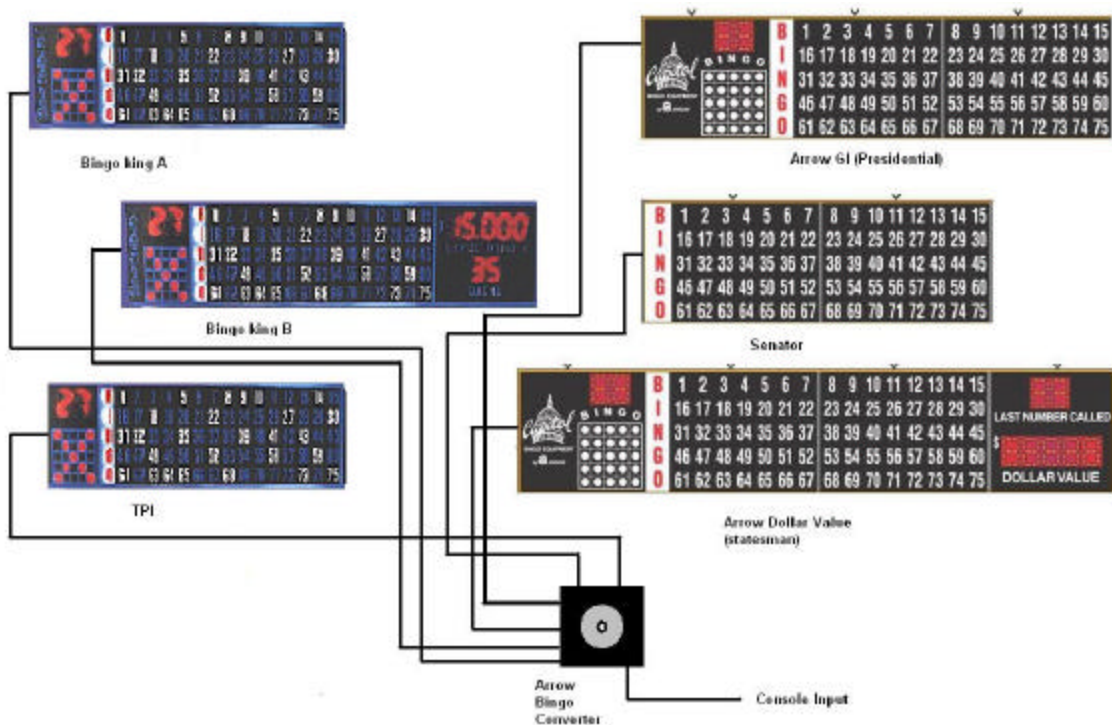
27

Bingo king A

27

15.000

35

Bingo king B

27

TPI

Capitol
BINGO

B I N G O

| 1 | 2 | 3 | 4 | 5 | 6 | 7 | 8 | 9 | 10 | 11 | 12 | 13 | 14 | 15 |
|---|---|---|---|---|---|---|---|---|---|---|---|---|---|---|
| 16 | 17 | 18 | 19 | 20 | 21 | 22 | 23 | 24 | 25 | 26 | 27 | 28 | 29 | 30 |
| 31 | 32 | 33 | 34 | 35 | 36 | 37 | 38 | 39 | 40 | 41 | 42 | 43 | 44 | 45 |
| 46 | 47 | 48 | 49 | 50 | 51 | 52 | 53 | 54 | 55 | 56 | 57 | 58 | 59 | 60 |
| 61 | 62 | 63 | 64 | 65 | 66 | 67 | 68 | 69 | 70 | 71 | 72 | 73 | 74 | 75 |

Arrow 6I (Presidential)

B I N G O

| 1 | 2 | 3 | 4 | 5 | 6 | 7 | 8 | 9 | 10 | 11 | 12 | 13 | 14 | 15 |
|---|---|---|---|---|---|---|---|---|---|---|---|---|---|---|
| 16 | 17 | 18 | 19 | 20 | 21 | 22 | 23 | 24 | 25 | 26 | 27 | 28 | 29 | 30 |
| 31 | 32 | 33 | 34 | 35 | 36 | 37 | 38 | 39 | 40 | 41 | 42 | 43 | 44 | 45 |
| 46 | 47 | 48 | 49 | 50 | 51 | 52 | 53 | 54 | 55 | 56 | 57 | 58 | 59 | 60 |
| 61 | 62 | 63 | 64 | 65 | 66 | 67 | 68 | 69 | 70 | 71 | 72 | 73 | 74 | 75 |

Senator

Capitol
BINGO

B I N G O

| 1 | 2 | 3 | 4 | 5 | 6 | 7 | 8 | 9 | 10 | 11 | 12 | 13 | 14 | 15 |
|---|---|---|---|---|---|---|---|---|---|---|---|---|---|---|
| 16 | 17 | 18 | 19 | 20 | 21 | 22 | 23 | 24 | 25 | 26 | 27 | 28 | 29 | 30 |
| 31 | 32 | 33 | 34 | 35 | 36 | 37 | 38 | 39 | 40 | 41 | 42 | 43 | 44 | 45 |
| 46 | 47 | 48 | 49 | 50 | 51 | 52 | 53 | 54 | 55 | 56 | 57 | 58 | 59 | 60 |
| 61 | 62 | 63 | 64 | 65 | 66 | 67 | 68 | 69 | 70 | 71 | 72 | 73 | 74 | 75 |

LAST NUMBER CALLED
$
DOLLAR VALUE

Arrow Dollar Value (statesman)

Arrow Bingo Converter

Console Input